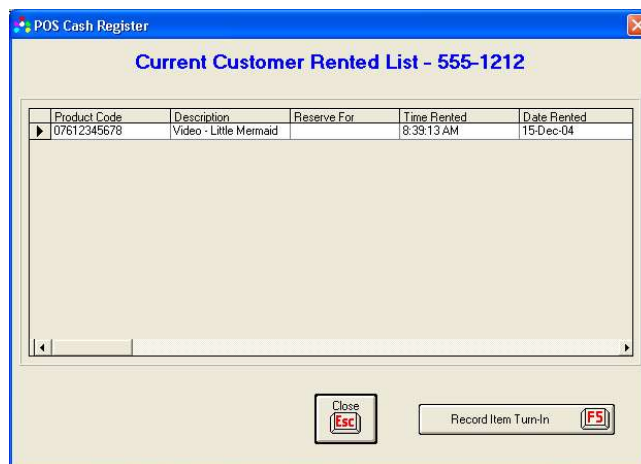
POS Cash Register

Current Customer Rented List - 555-1212

| Product Code | Description | Reserve For | Time Rented | Date Rented |
|---|---|---|---|---|
| 07612345678 | Video - Little Mermaid | | 8:39:13 AM | 15-Dec-04 |

Close
Esc

Record Item Turn-In
F5